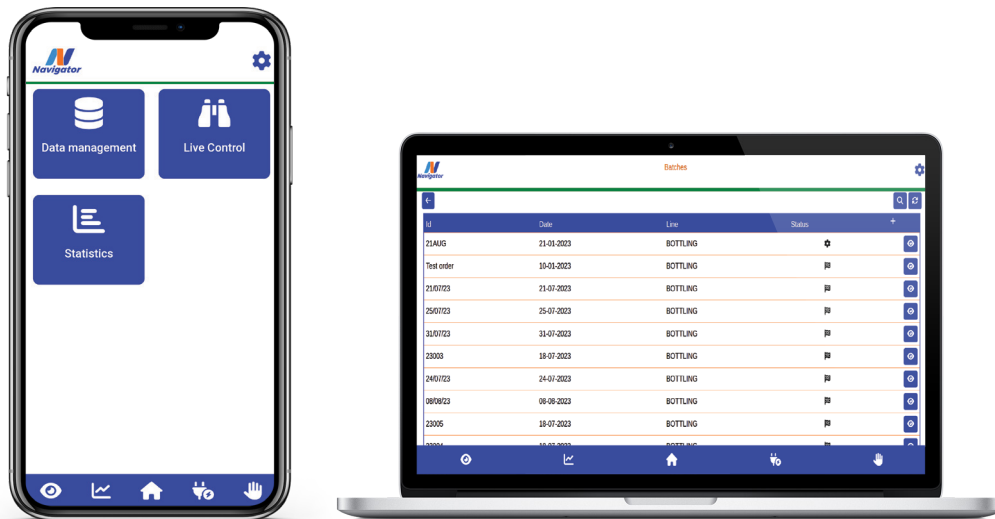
Navigator

Data management

Live Control

Statistics

Navigator

Batches

| Id | Date | Line | Status |
|---|---|---|---|
| 21AUG | 21-01-2023 | BOTTLING | |
| Test order | 10-01-2023 | BOTTLING | |
| 21/07/23 | 21-07-2023 | BOTTLING | |
| 25/07/23 | 25-07-2023 | BOTTLING | |
| 31/07/23 | 31-07-2023 | BOTTLING | |
| 23003 | 18-07-2023 | BOTTLING | |
| 24/07/23 | 24-07-2023 | BOTTLING | |
| 08/08/23 | 08-08-2023 | BOTTLING | |
| 23005 | 18-07-2023 | BOTTLING | |
| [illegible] | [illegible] | BOTTLING | |